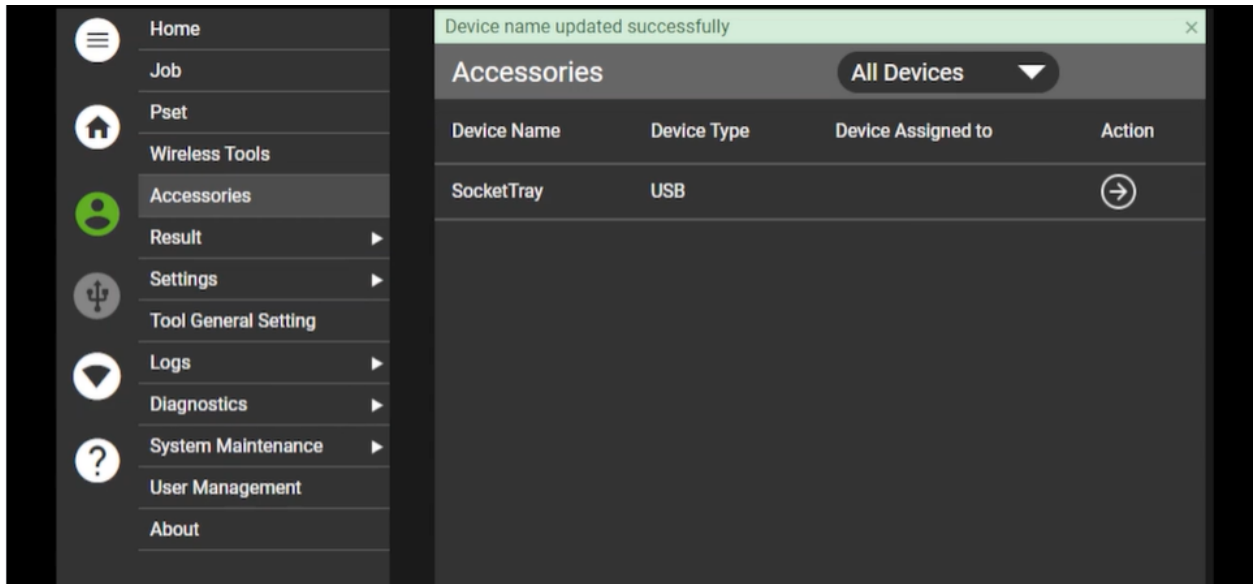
Home
Job
Pset
Wireless Tools
Accessories
Result
Settings
Tool General Setting
Logs
Diagnostics
System Maintenance
User Management
About

Device name updated successfully ×

Accessories
All Devices

| Device Name | Device Type | Device Assigned to | Action |
|---|---|---|---|
| SocketTray | USB | | |